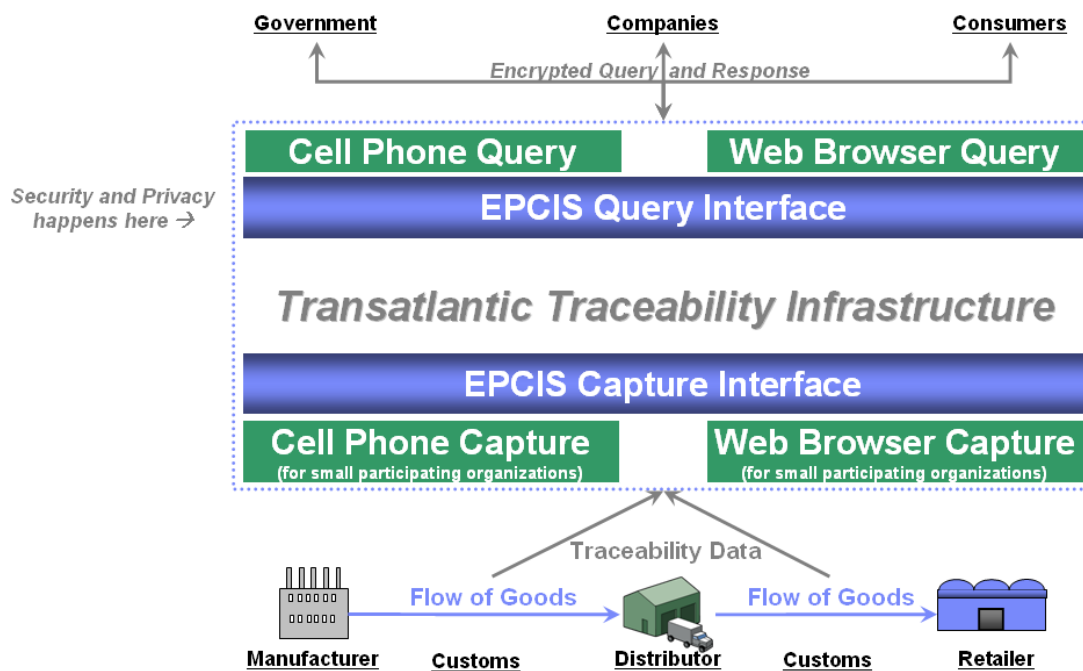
Government

Companies

Consumers

Encrypted Query and Response

Security and Privacy happens here →

Cell Phone Query

Web Browser Query

EPCIS Query Interface

Transatlantic Traceability Infrastructure

EPCIS Capture Interface

Cell Phone Capture
(for small participating organizations)

Web Browser Capture
(for small participating organizations)

Traceability Data

Flow of Goods

Flow of Goods

Manufacturer

Customs

Distributor

Customs

Retailer